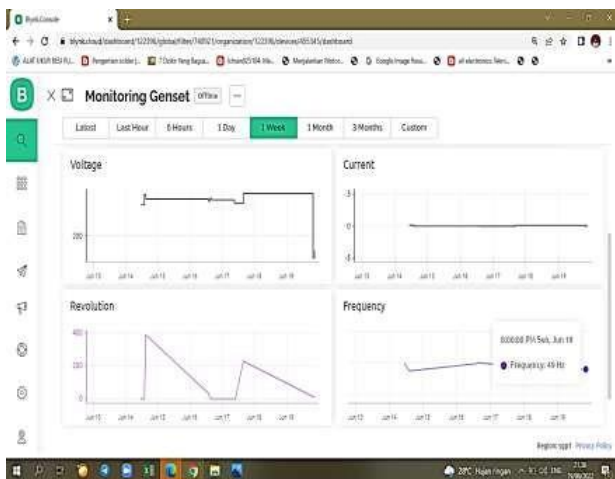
Blynk.Console

blynk.cloud/dashboard/122396/global/filter/748921/organization/122396/devices/495345/dashboard

B

Monitoring Genset Offline ...

Latest | Last Hour | 6 Hours | 1 Day | 1 Week | 1 Month | 3 Months | Custom

Voltage

200

Jun 13 Jun 14 Jun 15 Jun 16 Jun 17 Jun 18 Jun 19

Current

1

0

-1

Jun 13 Jun 14 Jun 15 Jun 16 Jun 17 Jun 18 Jun 19

Revolution

400

200

0

Jun 13 Jun 14 Jun 15 Jun 16 Jun 17 Jun 18 Jun 19

Frequency

8:00:00 PM Sat, Jun 18

Frequency: 49 Hz

Jun 13 Jun 14 Jun 15 Jun 16 Jun 17 Jun 18 Jun 19

Region: sgp1 Privacy Policy

29°C Hujan ringan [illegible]